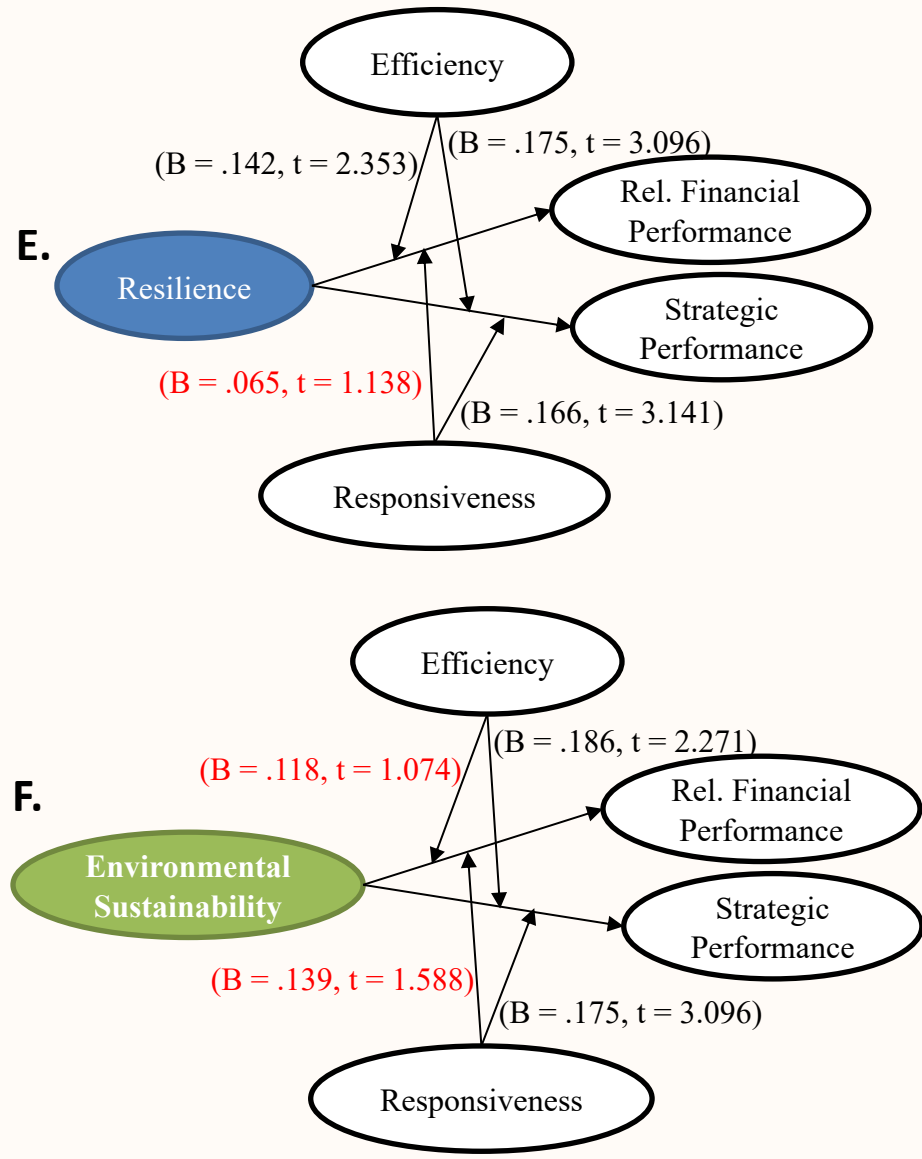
Efficiency

(B = .142, t = 2.353)

(B = .175, t = 3.096)

Rel. Financial Performance

E.

Resilience

Strategic Performance

(B = .065, t = 1.138)

(B = .166, t = 3.141)

Responsiveness

Efficiency

(B = .118, t = 1.074)

(B = .186, t = 2.271)

F.

Rel. Financial Performance

Environmental Sustainability

Strategic Performance

(B = .139, t = 1.588)

(B = .175, t = 3.096)

Responsiveness